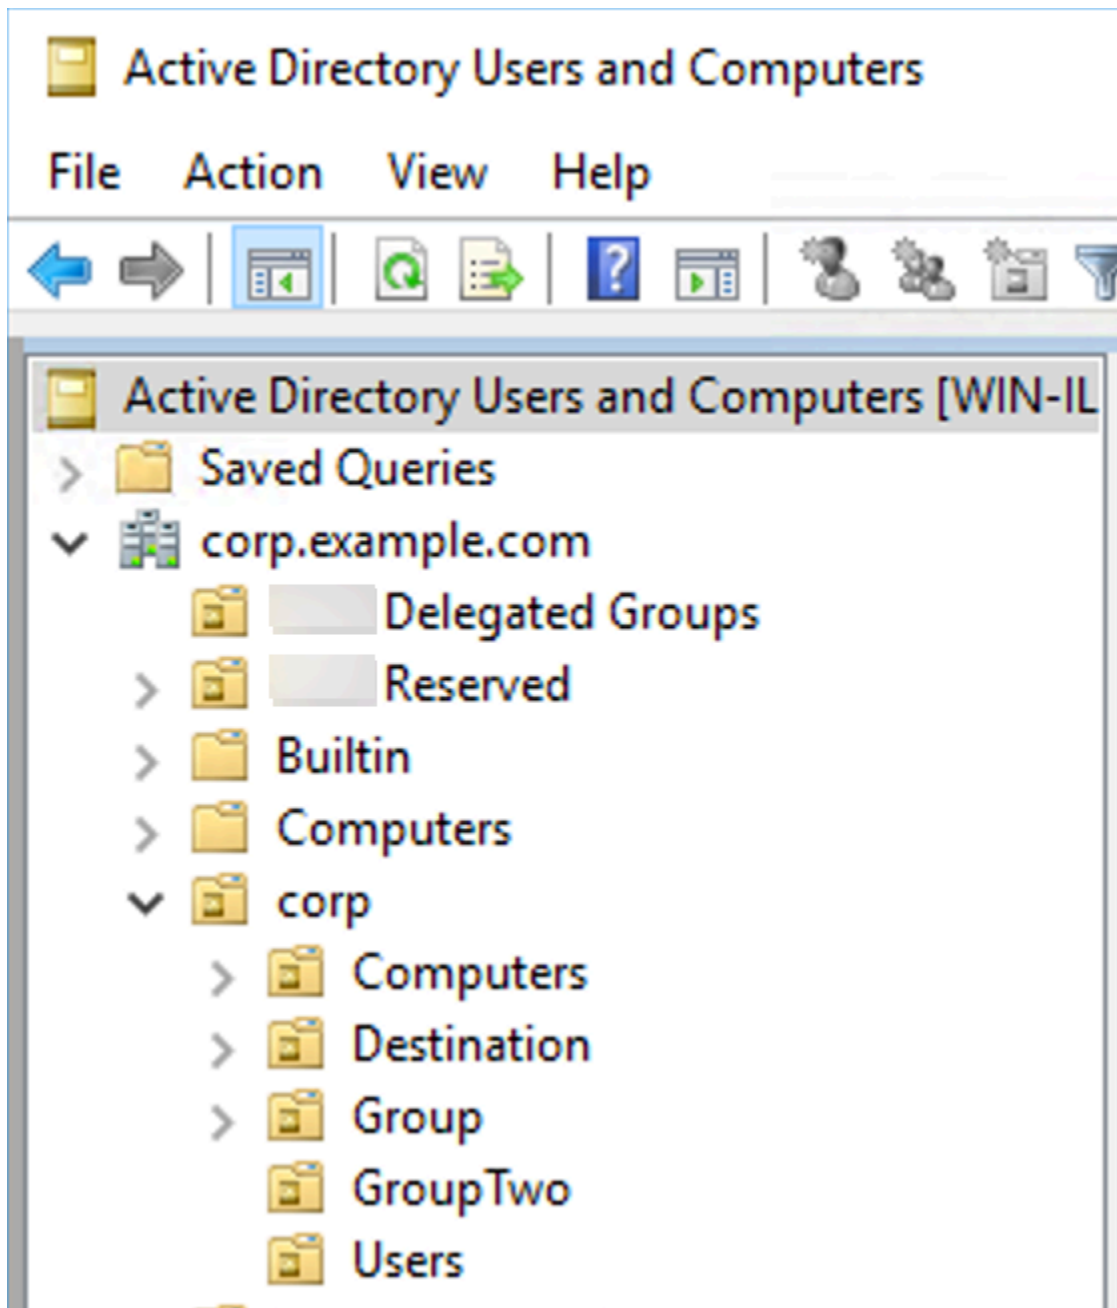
Active Directory Users and Computers

File Action View Help

Active Directory Users and Computers [WIN-IL

Saved Queries

corp.example.com

Delegated Groups

Reserved

Builtin

Computers

corp

Computers

Destination

Group

GroupTwo

Users